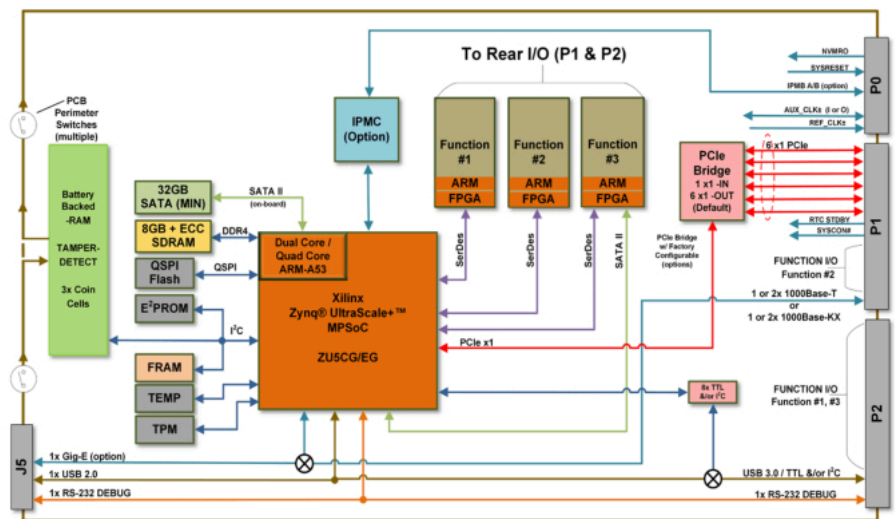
To Rear I/O (P1 & P2)

NVMRO
SYSRESET
IPMB A/B (option)
P0
AUX_CLK± (I or O)
REF_CLK±

PCB Perimeter Switches (multiple)

IPMC (Option)

Function #1
ARM
FPGA

Function #2
ARM
FPGA

Function #3
ARM
FPGA

PCIe Bridge
1 x1 -IN
6 x1 -OUT
(Default)

6 x1 PCIe

RTC STDBY
SYSCON#
P1

Battery Backed -RAM

TAMPER-DETECT

3x Coin Cells

32GB SATA (MIN)
SATA II (on-board)

8GB + ECC SDRAM
DDR4

QSPI Flash
QSPI

E$^2$PROM

I$^2$C

FRAM
TEMP
TPM

Dual Core / Quad Core ARM-A53

Xilinx Zynq® UltraScale+™ MPSoC

ZU5CG/EG

SerDes
SerDes
SerDes
SATA II

PCIe Bridge w/ Factory Configurable (options)

FUNCTION I/O
Function #2

1 or 2x 1000Base-T
or
1 or 2x 1000Base-KX

PCIe x1

8x TTL &/or I$^2$C

FUNCTION I/O
Function #1, #3

P2

J5

1x Gig-E (option)
1x USB 2.0
USB 3.0 / TTL &/or I$^2$C
1x RS-232 DEBUG
1x RS-232 DEBUG